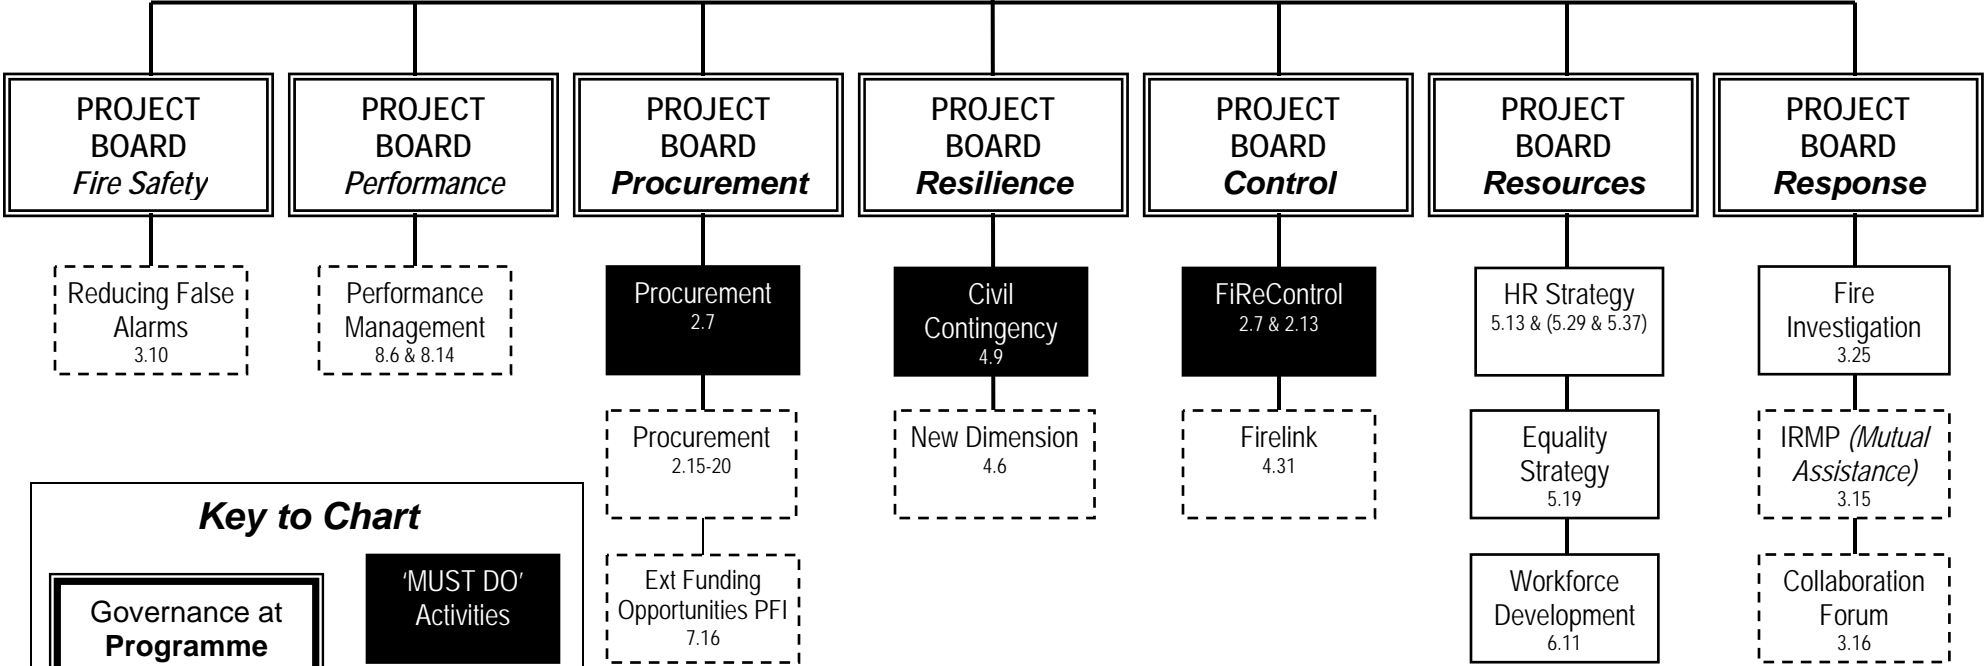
PROJECT BOARD
*Fire Safety*

Reducing False Alarms
3.10

PROJECT BOARD
*Performance*

Performance Management
8.6 & 8.14

PROJECT BOARD
***Procurement***

Procurement
2.7

Procurement
2.15-20

Ext Funding Opportunities PFI
7.16

PROJECT BOARD
***Resilience***

Civil Contingency
4.9

New Dimension
4.6

PROJECT BOARD
***Control***

FiReControl
2.7 & 2.13

Firelink
4.31

PROJECT BOARD
***Resources***

HR Strategy
5.13 & (5.29 & 5.37)

Equality Strategy
5.19

Workforce Development
6.11

PROJECT BOARD
***Response***

Fire Investigation
3.25

IRMP *(Mutual Assistance)*
3.15

Collaboration Forum
3.16

***Key to Chart***

Governance at **Programme**

'MUST DO' Activities